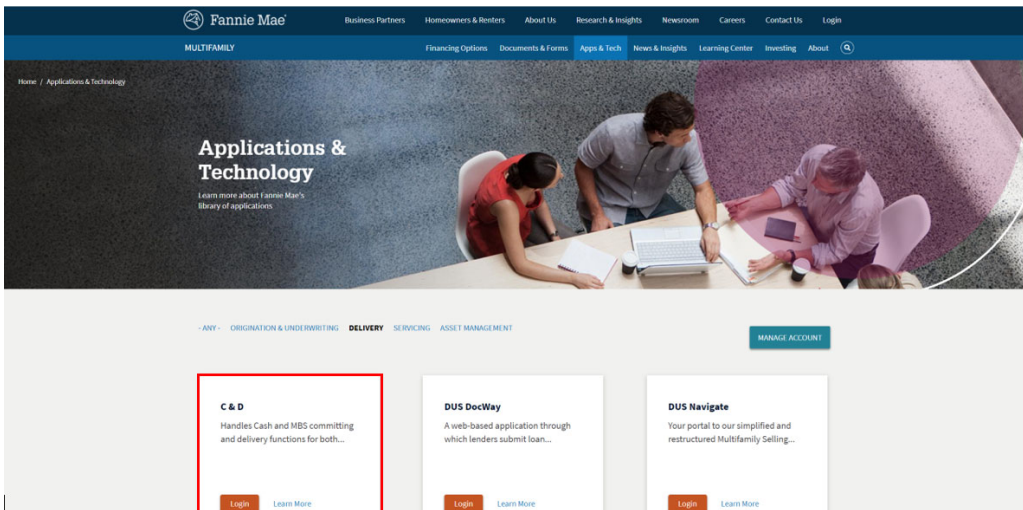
Fannie Mae

Business Partners Homeowners & Renters About Us Research & Insights Newsroom Careers Contact Us Login

MULTIFAMILY

Financing Options Documents & Forms Apps & Tech News & Insights Learning Center Investing About

Home / Applications & Technology

Applications & Technology

Learn more about Fannie Mae's library of applications

- ANY - ORIGINATION & UNDERWRITING DELIVERY SERVICING ASSET MANAGEMENT

MANAGE ACCOUNT

C & D

Handles Cash and MBS committing and delivery functions for both...

Login Learn More

DUS DocWay

A web-based application through which lenders submit loan...

Login Learn More

DUS Navigate

Your portal to our simplified and restructured Multifamily Selling...

Login Learn More